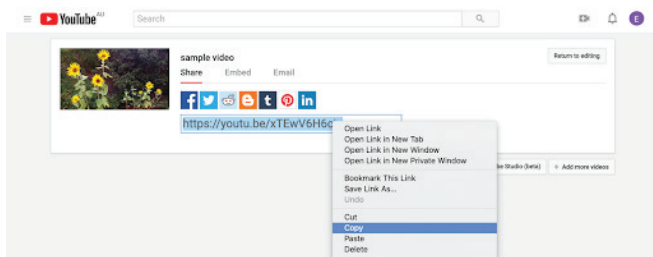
YouTube AU

Search

E

sample video

Share Embed Email

Return to editing

f t in

https://youtu.be/xTEwV6H6c

Open Link
Open Link in New Tab
Open Link in New Window
Open Link in New Private Window

Bookmark This Link
Save Link As...
Undo

Cut
Copy
Paste
Delete

be Studio (beta)

+ Add more videos